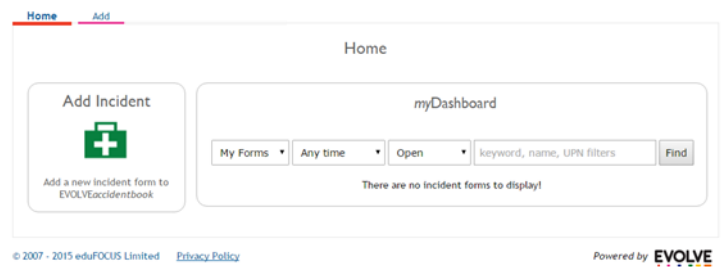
Home Add

Home

Add Incident

Add a new incident form to EVOLVEaccidentbook

myDashboard

My Forms ▼ Any time ▼ Open ▼ keyword, name, UPN filters Find

There are no incident forms to display!

© 2007 - 2015 eduFOCUS Limited Privacy Policy

Powered by EVOLVE